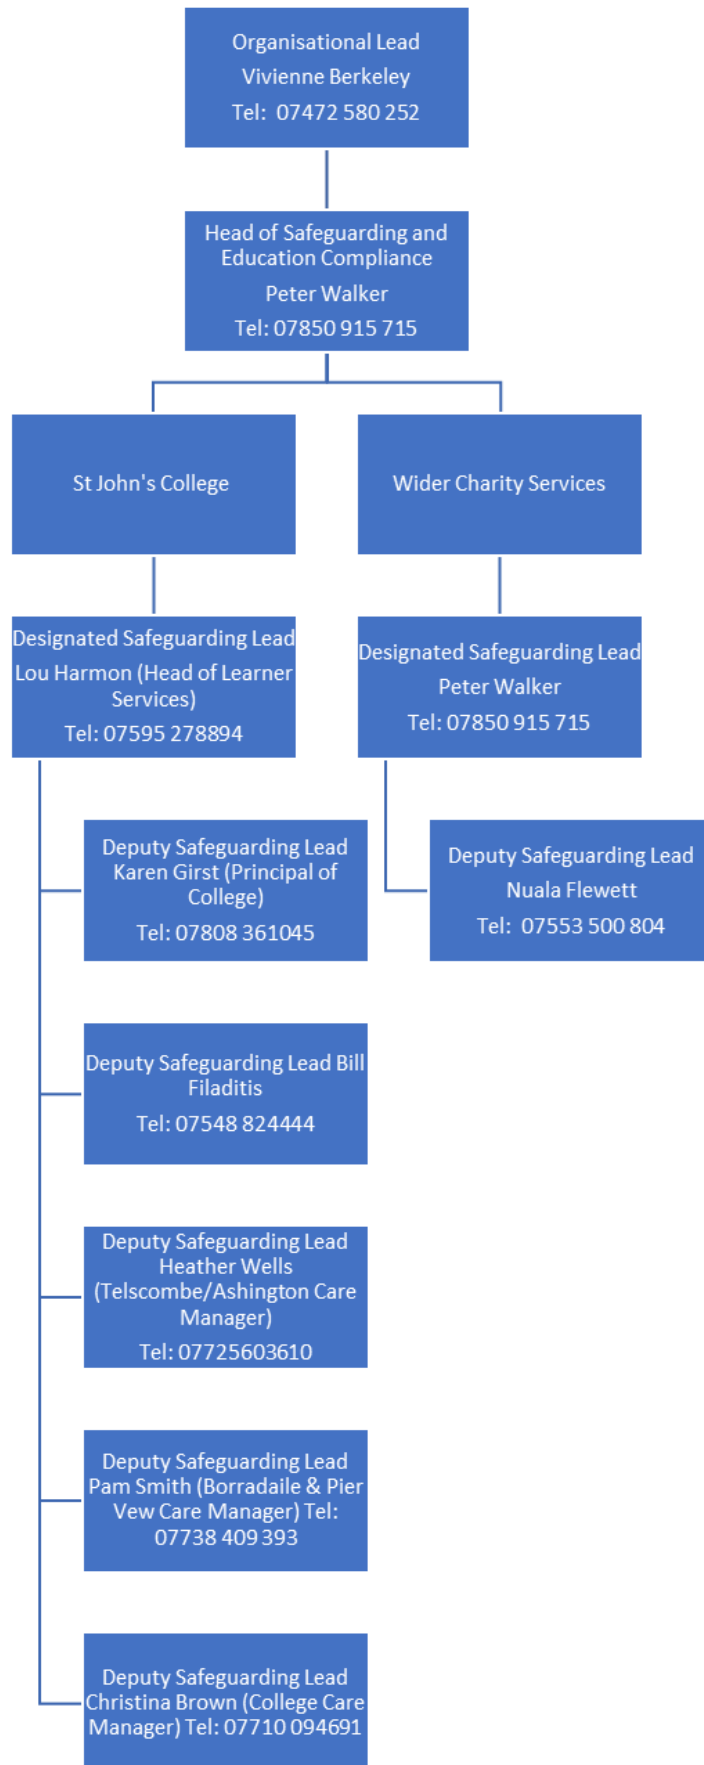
Organisational Lead
Vivienne Berkeley
Tel: 07472 580 252

Head of Safeguarding and Education Compliance
Peter Walker
Tel: 07850 915 715

St John's College

Wider Charity Services

Designated Safeguarding Lead
Lou Harmon (Head of Learner Services)
Tel: 07595 278894

Designated Safeguarding Lead
Peter Walker
Tel: 07850 915 715

Deputy Safeguarding Lead
Karen Girst (Principal of College)
Tel: 07808 361045

Deputy Safeguarding Lead
Nuala Flewett
Tel: 07553 500 804

Deputy Safeguarding Lead Bill Filaditis
Tel: 07548 824444

Deputy Safeguarding Lead
Heather Wells (Telscombe/Ashington Care Manager)
Tel: 07725603610

Deputy Safeguarding Lead
Pam Smith (Borradaile & Pier Vew Care Manager) Tel: 07738 409 393

Deputy Safeguarding Lead
Christina Brown (College Care Manager) Tel: 07710 094691